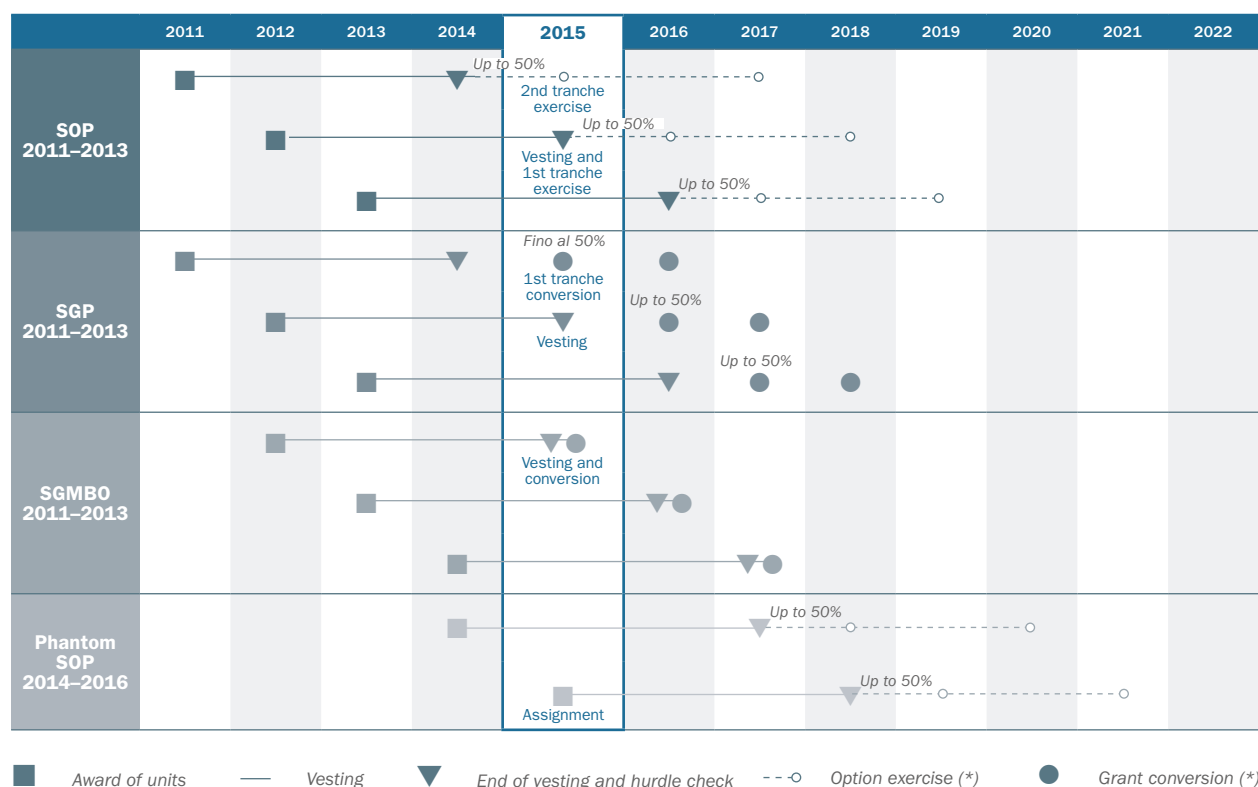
| | 2011 | 2012 | 2013 | 2014 | 2015 | 2016 | 2017 | 2018 | 2019 | 2020 | 2021 | 2022 |
|---|---|---|---|---|---|---|---|---|---|---|---|---|

SOP 2011–2013

Up to 50%
2nd tranche exercise
Up to 50%
Vesting and 1st tranche exercise
Up to 50%

SGP 2011–2013

Fino al 50%
1st tranche conversion
Up to 50%
Vesting
Up to 50%

SGMBO 2011–2013

Vesting and conversion

Phantom SOP 2014–2016

Up to 50%
Up to 50%
Assignment

Award of units
Vesting
End of vesting and hurdle check
Option exercise (*)
Grant conversion (*)